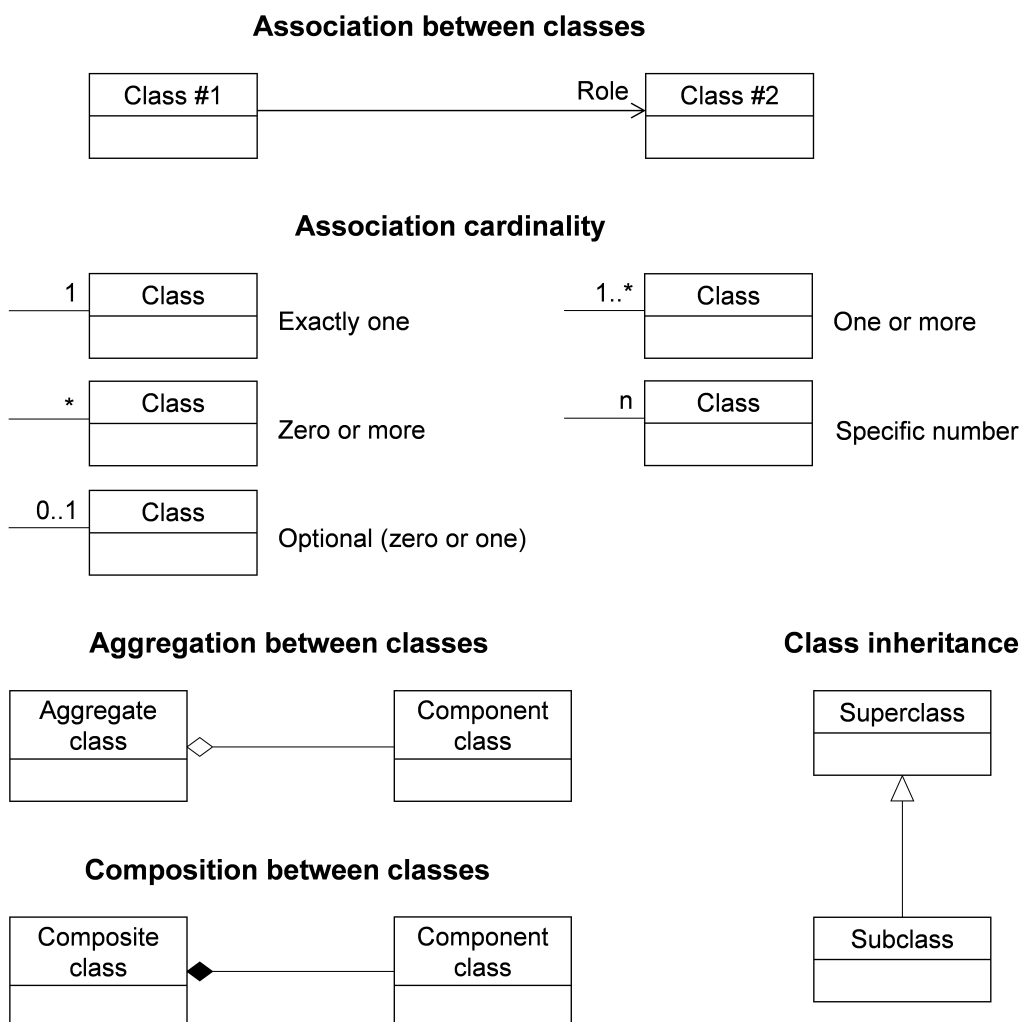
Association between classes

Class #1

Role

Class #2

Association cardinality

1

Class

Exactly one

1..*

Class

One or more

*

Class

Zero or more

n

Class

Specific number

0..1

Class

Optional (zero or one)

Aggregation between classes

Aggregate class

Component class

Class inheritance

Superclass

Composition between classes

Composite class

Component class

Subclass